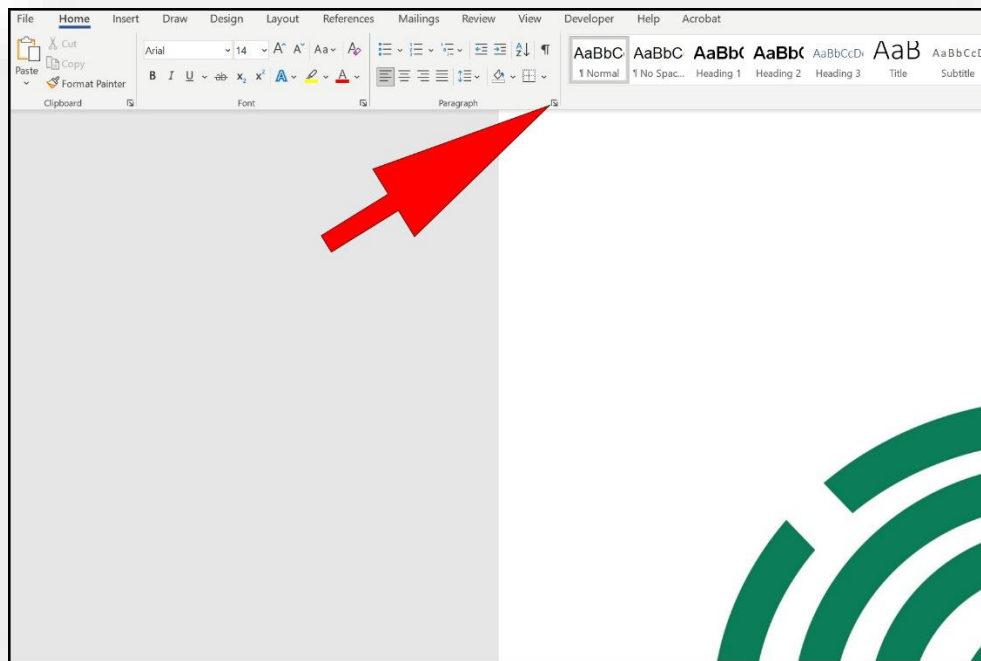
File Home Insert Draw Design Layout References Mailings Review View Developer Help Acrobat

Paste
Cut
Copy
Format Painter
Clipboard

Arial 14
B I U ab $x_2$ $x^2$ A
Font

Paragraph

AaBbC ¶ Normal
AaBbC ¶ No Spac...
AaBb( Heading 1
AaBb( Heading 2
AaBbCcD Heading 3
AaB Title
AaBbCcD Subtitle